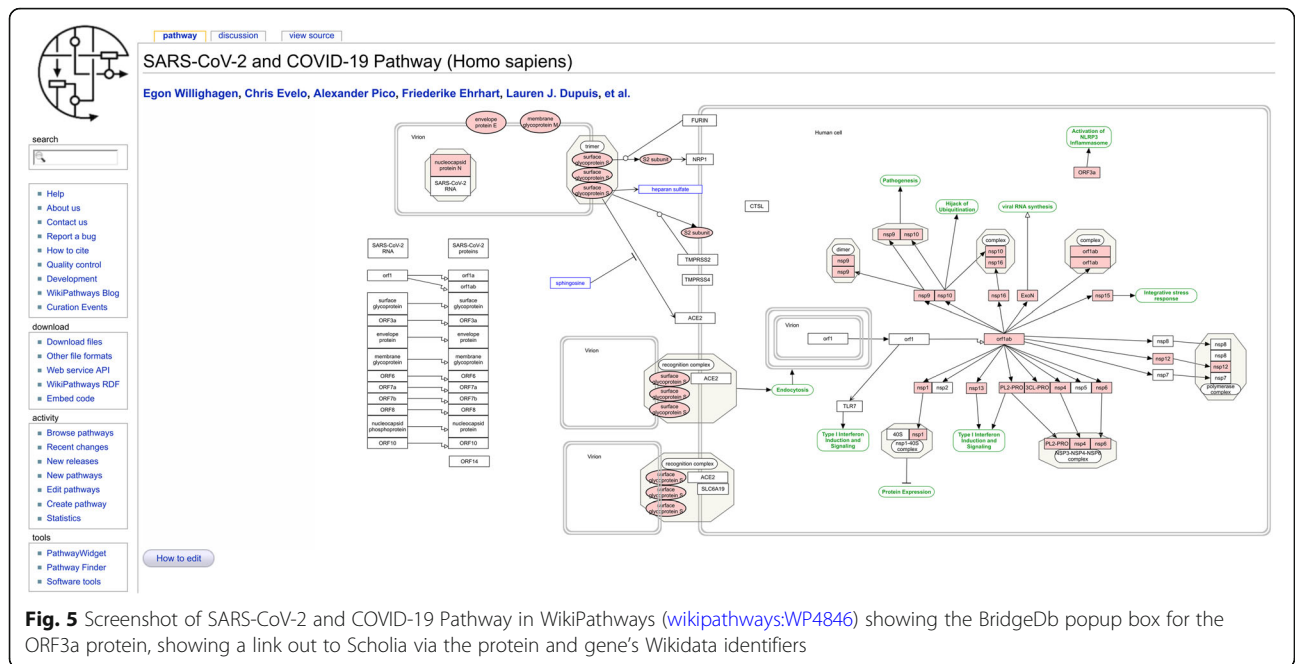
pathway discussion view source

SARS-CoV-2 and COVID-19 Pathway (Homo sapiens)

Egon Willighagen, Chris Evelo, Alexander Pico, Friederike Ehrhart, Lauren J. Dupuis, et al.

search

- Help
- About us
- Contact us
- Report a bug
- How to cite
- Quality control
- Development
- WikiPathways Blog
- Curation Events

download

- Download files
- Other file formats
- Web service API
- WikiPathways RDF
- Embed code

activity

- Browse pathways
- Recent changes
- New releases
- New pathways
- Edit pathways
- Create pathway
- Statistics

tools

- PathwayWidget
- Pathway Finder
- Software tools

How to edit

Virion
envelope protein E
membrane glycoprotein M
nucleocapsid protein N
SARS-CoV-2 RNA
trimer
surface glycoprotein S
surface glycoprotein S
surface glycoprotein S
S2 subunit
S2 subunit
FURIN
NRP1
heparan sulfate
CTSL
TMPRSS2
TMPRSS4
sphingosine
ACE2
Human cell
Activation of NLRP3 Inflammasome
ORF3a
Pathogenesis
Hijack of Ubiquitination
viral RNA synthesis
nsp9 nsp10
dimer
nsp9
nsp9
complex
nsp10
nsp16
complex
orf1ab
orf1ab
nsp9 nsp10
nsp16
ExoN
nsp15
Integrative stress response

| SARS-CoV-2 RNA | SARS-CoV-2 proteins |
|---|---|
| orf1 | orf1a |
| | orf1ab |
| surface glycoprotein | surface glycoprotein |
| ORF3a | ORF3a |
| envelope protein | envelope protein |
| membrane glycoprotein | membrane glycoprotein |
| ORF6 | ORF6 |
| ORF7a | ORF7a |
| ORF7b | ORF7b |
| ORF8 | ORF8 |
| nucleocapsid phosphoprotein | nucleocapsid protein |
| ORF10 | ORF10 |
| | ORF14 |

Virion
orf1
orf1
orf1ab
nsp8
nsp8
nsp8
nsp12
nsp12
nsp7
nsp7
polymerase complex
Virion
recognition complex
surface glycoprotein S
ACE2
surface glycoprotein S
surface glycoprotein S
Endocytosis
TLR7
nsp1 nsp2
nsp13
PL2-PRO 3CL-PRO nsp4 nsp5 nsp6
Type I Interferon Induction and Signaling
40S nsp1
nsp1-40S complex
Type I Interferon Induction and Signaling
PL2-PRO nsp4 nsp6
NSP3-NSP4-NSP6 complex
Protein Expression
Virion
recognition complex
surface glycoprotein S
ACE2
surface glycoprotein S
SLC6A19
surface glycoprotein S

Fig. 5 Screenshot of SARS-CoV-2 and COVID-19 Pathway in WikiPathways (wikipathways:WP4846) showing the BridgeDb popup box for the ORF3a protein, showing a link out to Scholia via the protein and gene's Wikidata identifiers